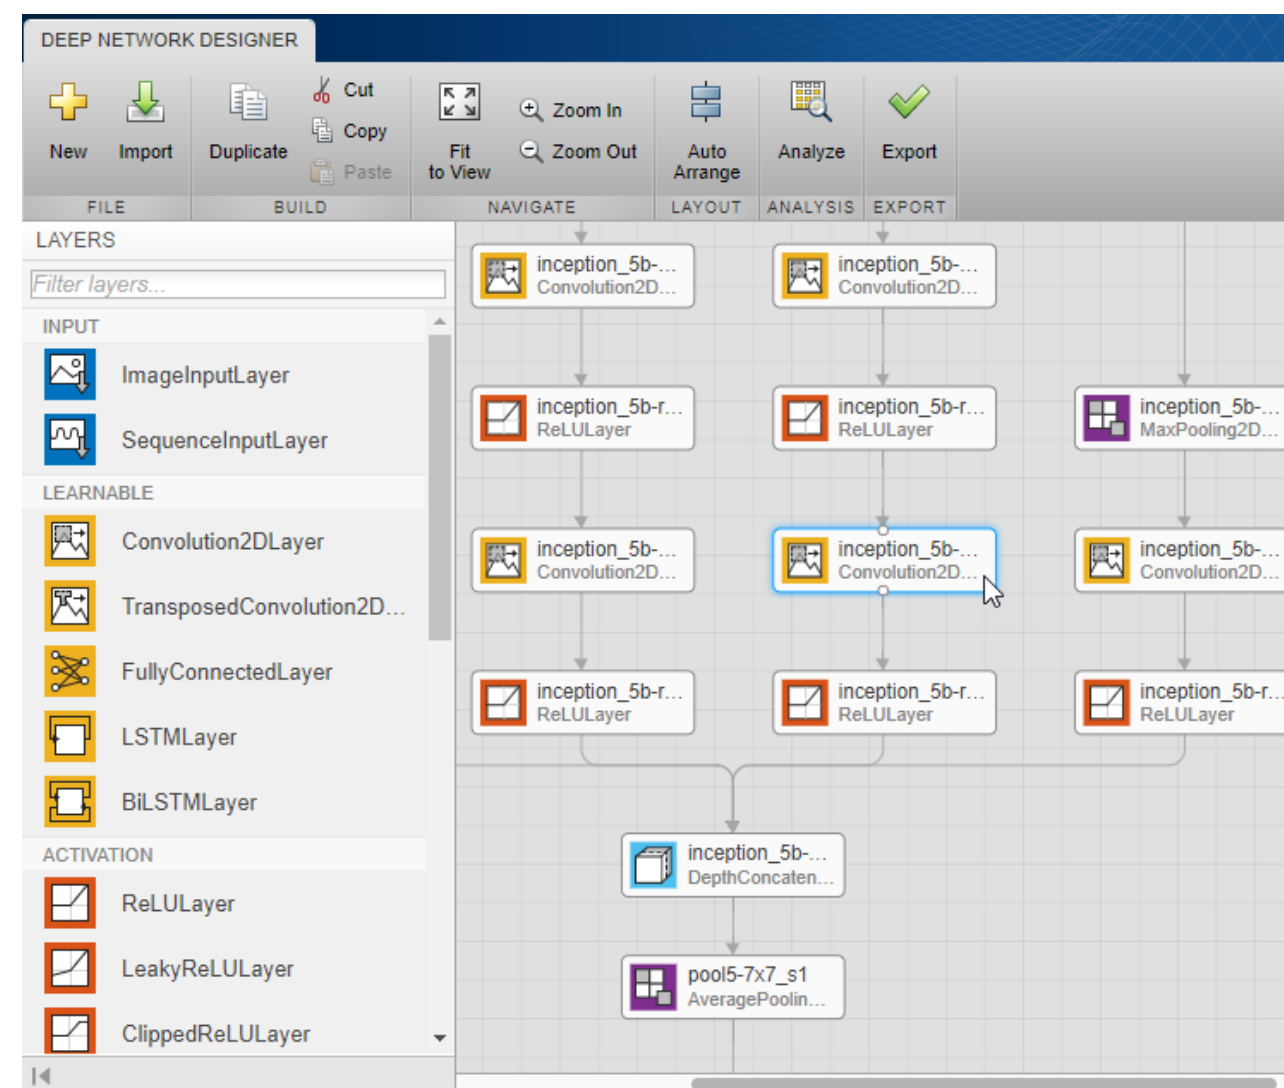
DEEP NETWORK DESIGNER

New Import Duplicate Cut Copy Paste Fit to View Zoom In Zoom Out Auto Arrange Analyze Export

FILE BUILD NAVIGATE LAYOUT ANALYSIS EXPORT

LAYERS

Filter layers...

INPUT

ImageInputLayer

SequenceInputLayer

LEARNABLE

Convolution2DLayer

TransposedConvolution2D...

FullyConnectedLayer

LSTMLayer

BiLSTMLayer

ACTIVATION

ReLULayer

LeakyReLULayer

ClippedReLULayer

inception_5b-... Convolution2D...

inception_5b-... Convolution2D...

inception_5b-r... ReLULayer

inception_5b-r... ReLULayer

inception_5b-... MaxPooling2D...

inception_5b-... Convolution2D...

inception_5b-... Convolution2D...

inception_5b-... Convolution2D...

inception_5b-r... ReLULayer

inception_5b-r... ReLULayer

inception_5b-r... ReLULayer

inception_5b-... DepthConcaten...

pool5-7x7_s1 AveragePoolin...